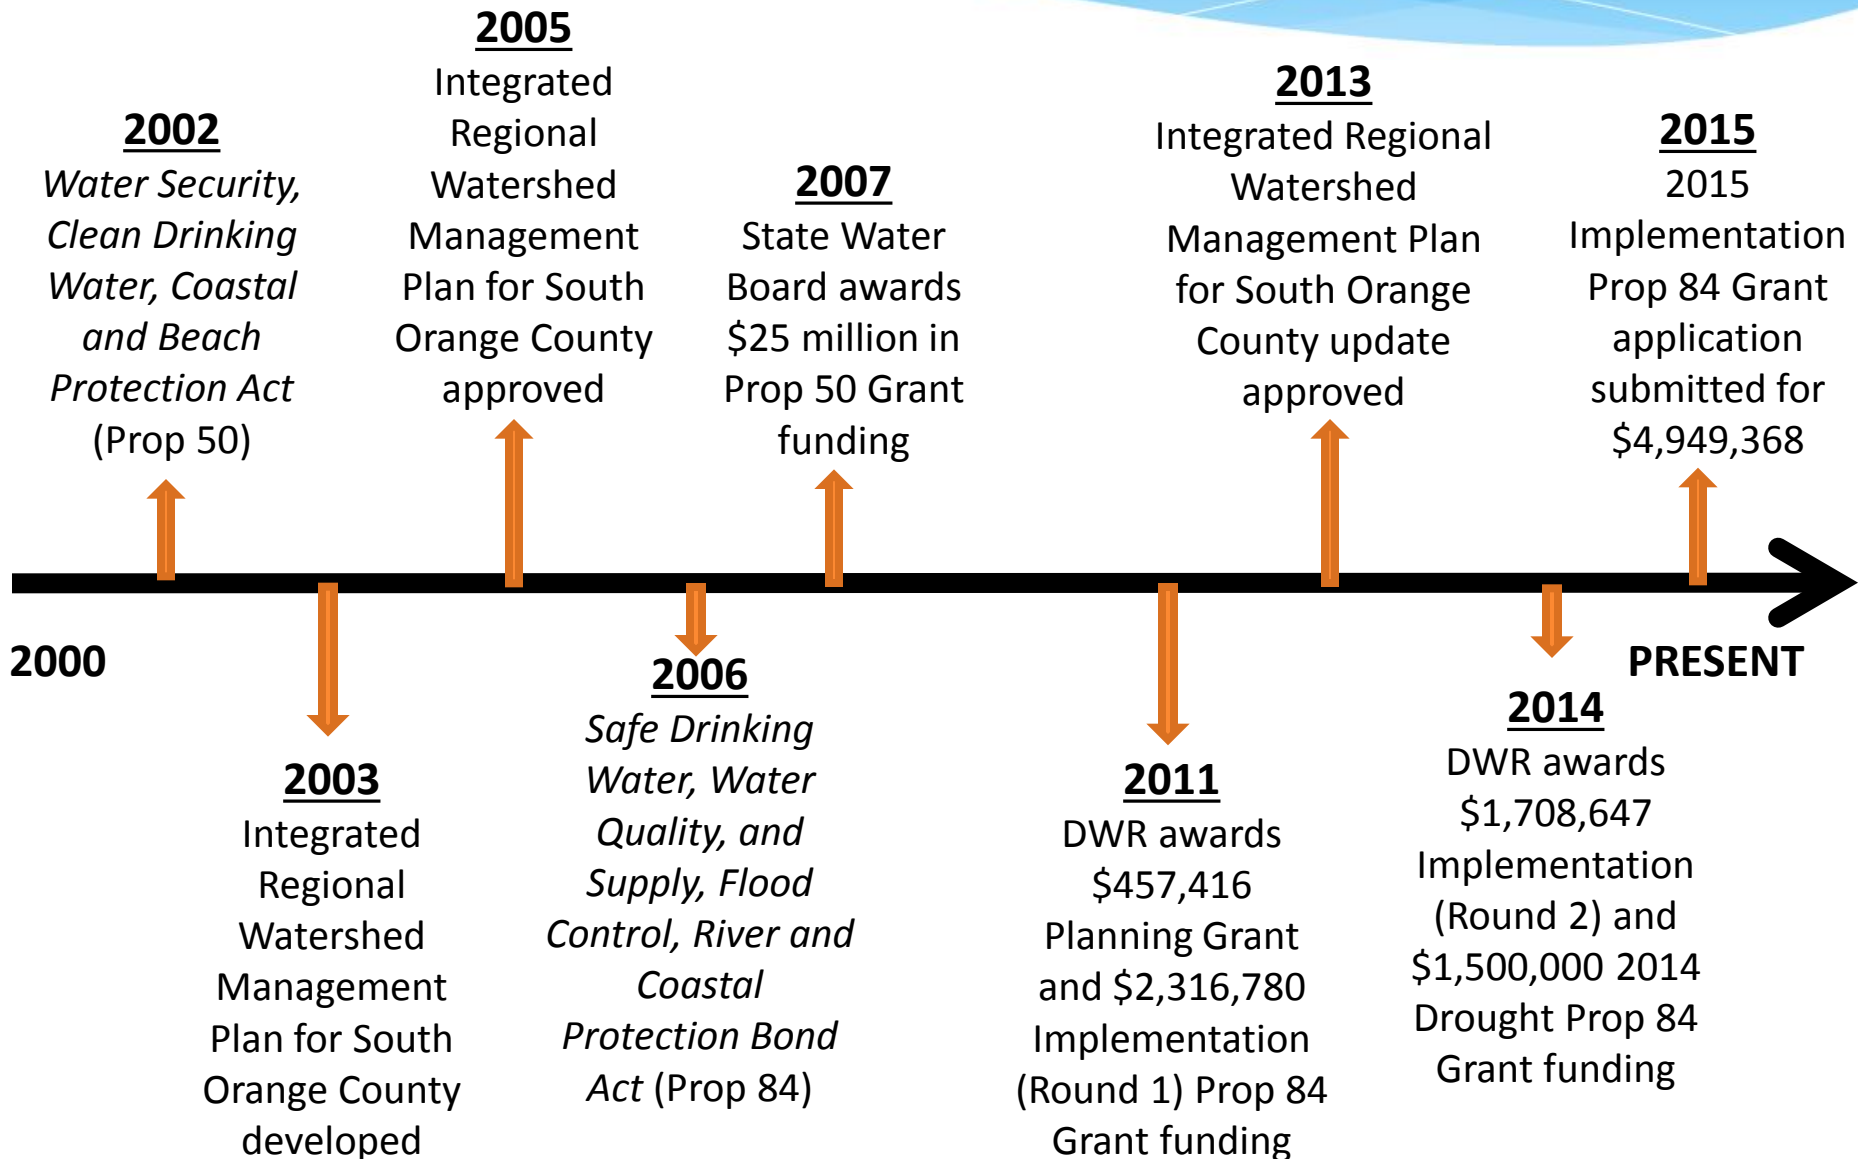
2002
*Water Security, Clean Drinking Water, Coastal and Beach Protection Act* (Prop 50)

2005
Integrated Regional Watershed Management Plan for South Orange County approved

2007
State Water Board awards $25 million in Prop 50 Grant funding

2013
Integrated Regional Watershed Management Plan for South Orange County update approved

2015
2015 Implementation Prop 84 Grant application submitted for $4,949,368

2000

PRESENT

2003
Integrated Regional Watershed Management Plan for South Orange County developed

2006
*Safe Drinking Water, Water Quality, and Supply, Flood Control, River and Coastal Protection Bond Act* (Prop 84)

2011
DWR awards $457,416 Planning Grant and $2,316,780 Implementation (Round 1) Prop 84 Grant funding

2014
DWR awards $1,708,647 Implementation (Round 2) and $1,500,000 2014 Drought Prop 84 Grant funding